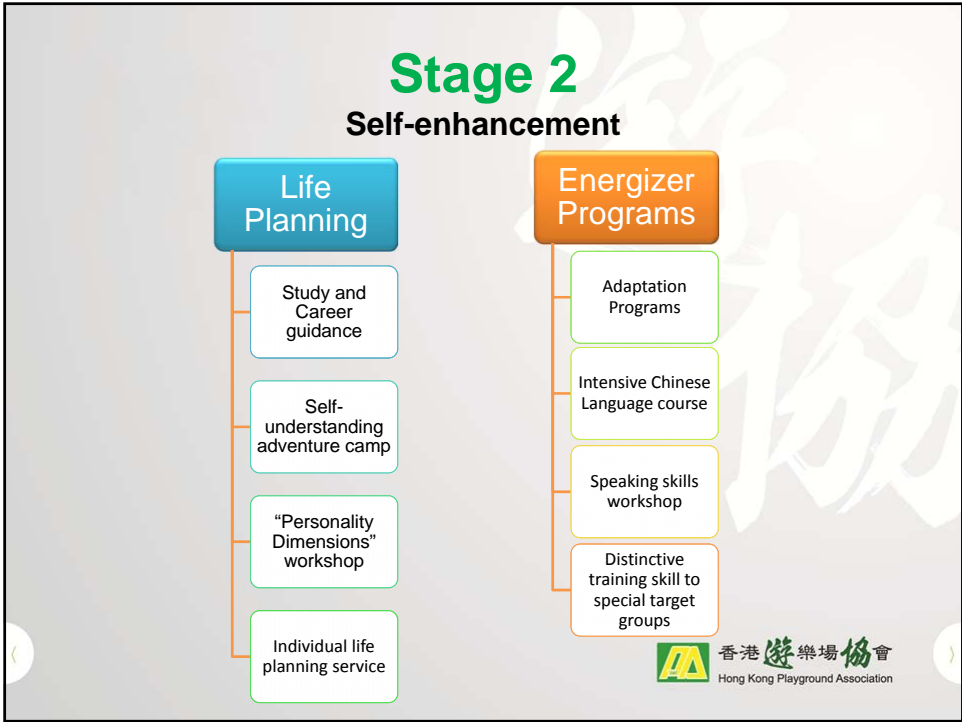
Stage 2
Self-enhancement

Life Planning

Study and Career guidance

Self-understanding adventure camp

"Personality Dimensions" workshop

Individual life planning service

Energizer Programs

Adaptation Programs

Intensive Chinese Language course

Speaking skills workshop

Distinctive training skill to special target groups

香港遊樂場協會
Hong Kong Playground Association